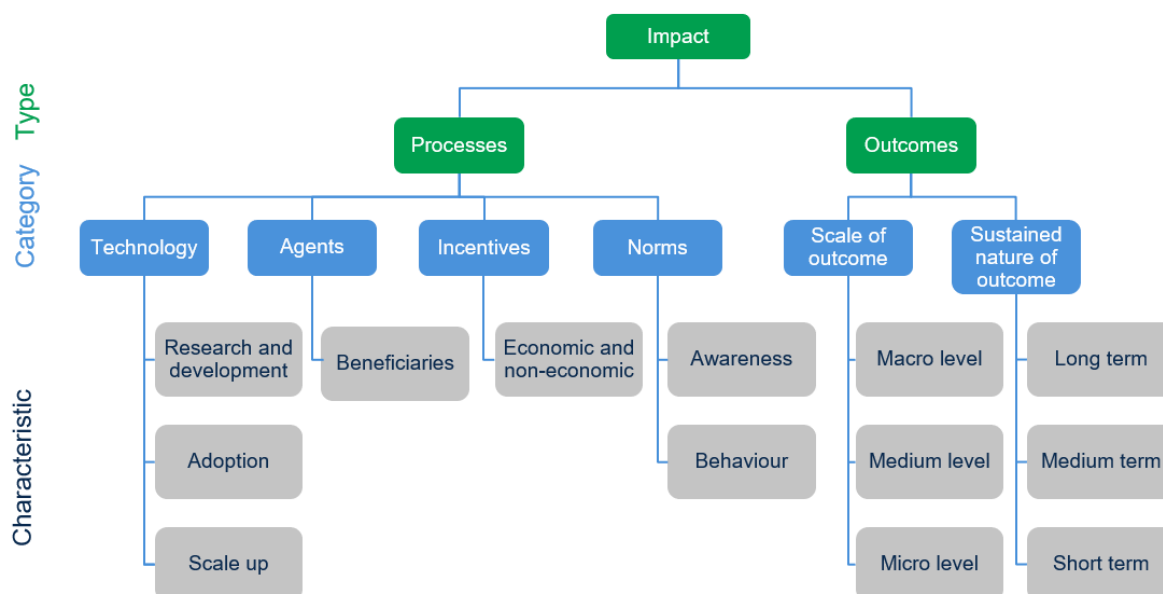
Type

Category

Characteristic

Impact

Processes

Outcomes

Technology

Agents

Incentives

Norms

Scale of outcome

Sustained nature of outcome

Research and development

Adoption

Scale up

Beneficiaries

Economic and non-economic

Awareness

Behaviour

Macro level

Medium level

Micro level

Long term

Medium term

Short term